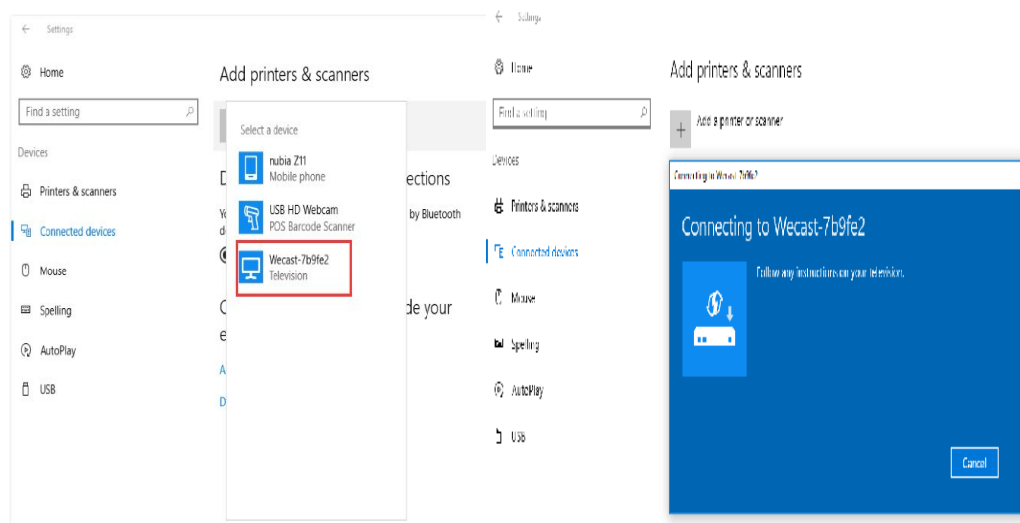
← Settings

Home

Find a setting

Devices

Printers & scanners

Connected devices

Mouse

Spelling

AutoPlay

USB

Add printers & scanners

Select a device

nubia Z11
Mobile phone

USB HD Webcam
POS Barcode Scanner

Wecast-7b9fe2
Television

D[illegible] ections

Y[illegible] by Bluetooth
d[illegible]

C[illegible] de your
e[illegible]

A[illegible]

D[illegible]

← Settings

Home

Find a setting

Devices

Printers & scanners

Connected devices

Mouse

Spelling

AutoPlay

USB

Add printers & scanners

Add a printer or scanner

Connecting to Wecast-7b9fe2

Connecting to Wecast-7b9fe2

Follow any instructions on your television.

Cancel